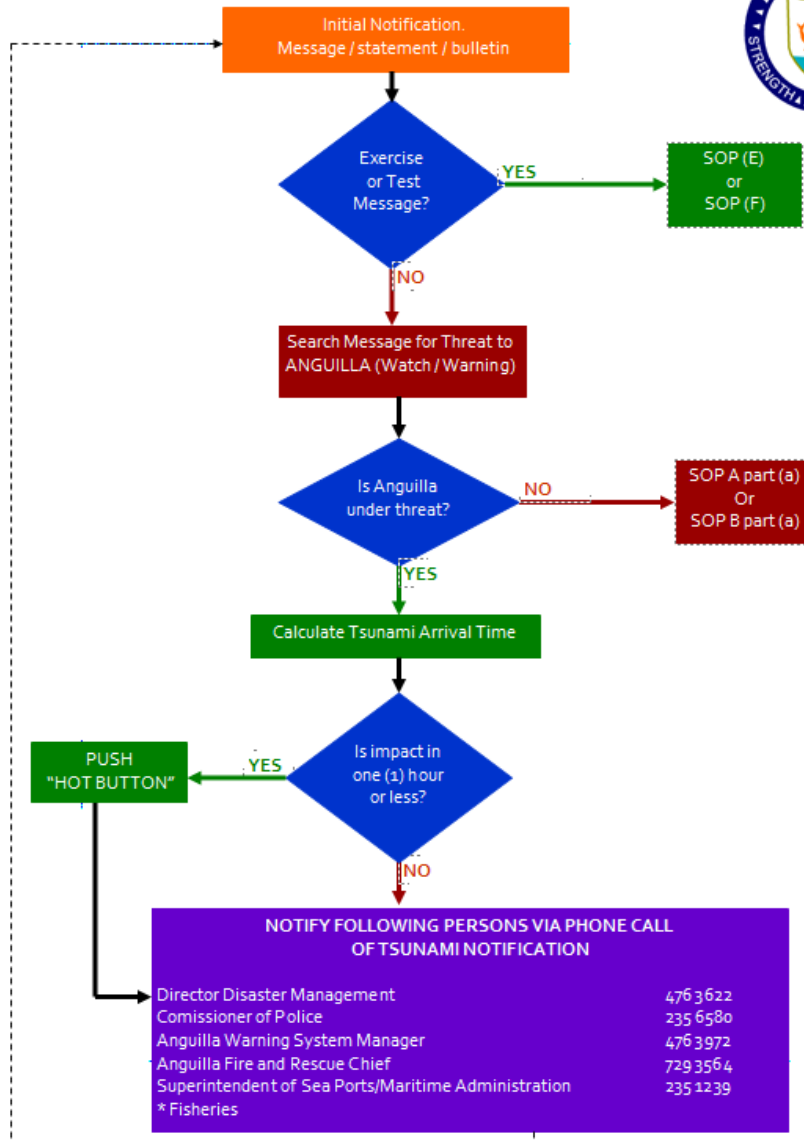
Initial Notification.
Message / statement / bulletin

Exercise or Test Message?

YES

SOP (E) or SOP (F)

NO

Search Message for Threat to ANGUILLA (Watch / Warning)

Is Anguilla under threat?

NO

SOP A part (a) Or SOP B part (a)

YES

Calculate Tsunami Arrival Time

Is impact in one (1) hour or less?

YES

PUSH "HOT BUTTON"

NO

NOTIFY FOLLOWING PERSONS VIA PHONE CALL OF TSUNAMI NOTIFICATION

| | |
|---|---|
| Director Disaster Management | 476 3622 |
| Comissioner of Police | 235 6580 |
| Anguilla Warning System Manager | 476 3972 |
| Anguilla Fire and Rescue Chief | 729 3564 |
| Superintendent of Sea Ports/Maritime Administration | 235 1239 |
| * Fisheries | |

STRENGTH